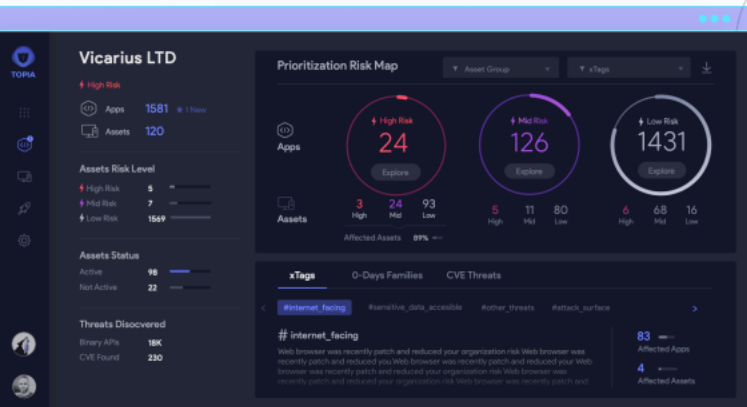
TOPIA

Vicarius LTD

High Risk

Apps 1581 1 New

Assets 120

Assets Risk Level

High Risk 5

Mid Risk 7

Low Risk 1569

Assets Status

Active 98

Not Active 22

Threats Discovered

Binary APIs 18K

CVE Found 230

Prioritization Risk Map

Asset Group

xTags

Apps

High Risk 24 Explore

Mid Risk 126 Explore

Low Risk 1431 Explore

Assets

3 High 24 Mid 93 Low

5 High 11 Mid 80 Low

6 High 68 Mid 16 Low

Affected Assets 89%

xTags 0-Days Families CVE Threats

#internet_facing #sensitive_data_accessible #other_threats #attack_surface

# internet_facing

Web browser was recently patch and reduced your organization risk Web browser was recently patch and reduced you Web browser was recently patch and reduced you Web browser was recently patch and reduced your organization risk Web browser was recently patch and reduced you Web browser was recently patch and reduced you Web browser was recently patch and reduced your organization risk Web browser was recently patch and reduced

83 Affected Apps

4 Affected Assets